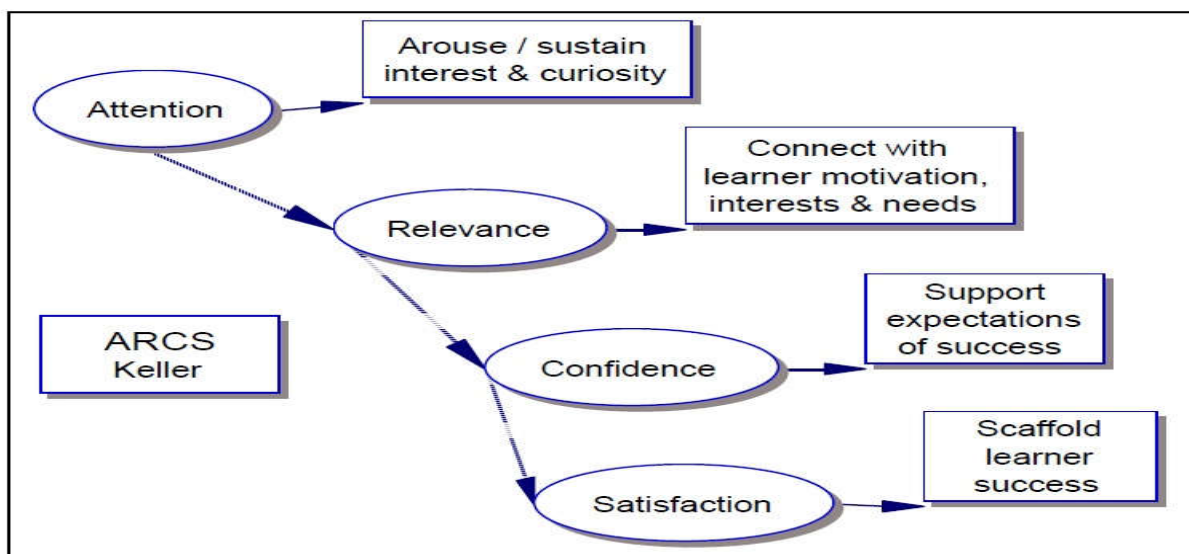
Attention

Arouse / sustain interest & curiosity

Relevance

Connect with learner motivation, interests & needs

ARCS Keller

Confidence

Support expectations of success

Satisfaction

Scaffold learner success